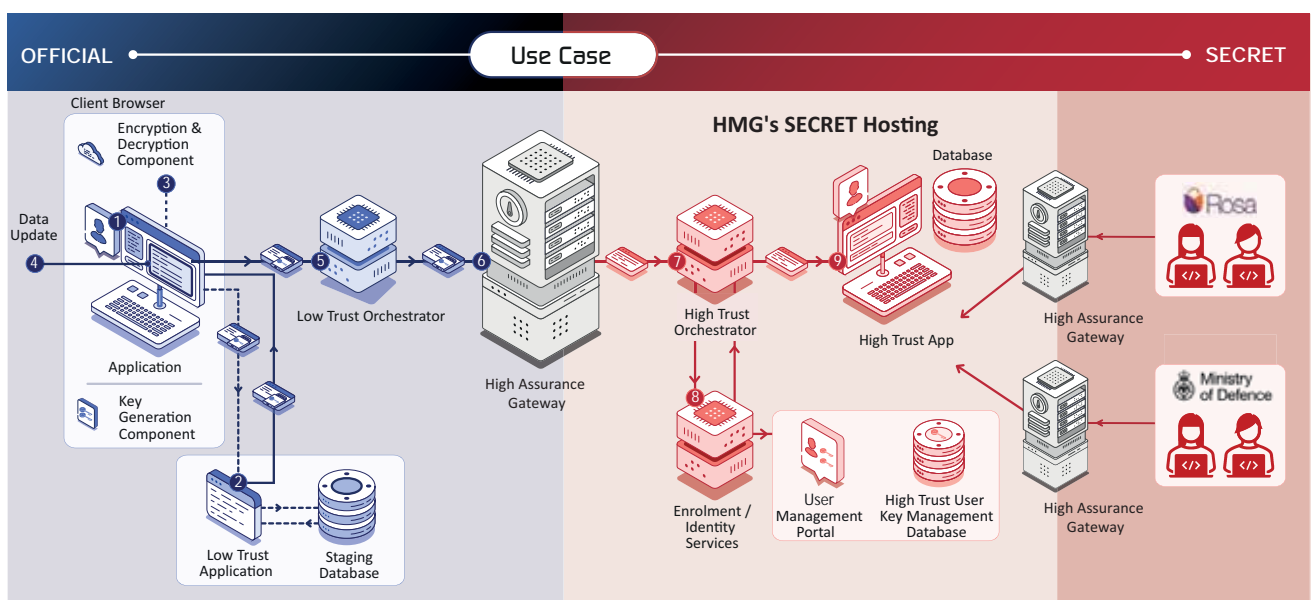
OFFICIAL

Use Case

SECRET

Client Browser

Encryption & Decryption Component

3

Data Update

1

4

Application

Key Generation Component

2

Low Trust Application

Staging Database

5

Low Trust Orchestrator

6

High Assurance Gateway

HMG's SECRET Hosting

7

High Trust Orchestrator

8

Enrolment / Identity Services

User Management Portal

High Trust User Key Management Database

Database

9

High Trust App

Rosa

High Assurance Gateway

Ministry of Defence

High Assurance Gateway